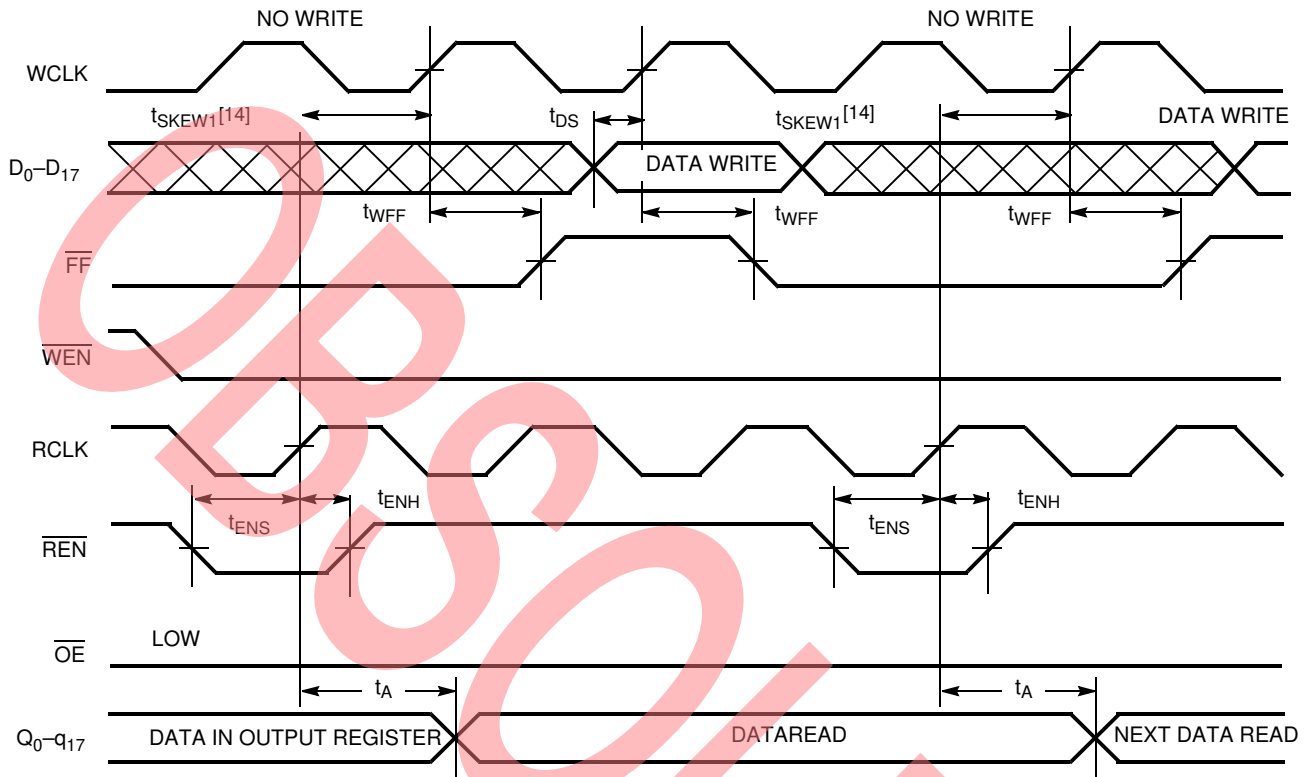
NO WRITE

NO WRITE

WCLK

$t_{SKEW1}$[14]

$t_{DS}$

$t_{SKEW1}$[14]

DATA WRITE

$D_0$–$D_{17}$

DATA WRITE

$t_{WFF}$

$t_{WFF}$

$t_{WFF}$

$\overline{FF}$

$\overline{WEN}$

RCLK

$t_{ENH}$

$t_{ENH}$

$t_{ENS}$

$t_{ENS}$

$\overline{REN}$

LOW

$\overline{OE}$

$t_A$

$t_A$

$Q_0$–$q_{17}$

DATA IN OUTPUT REGISTER

DATAREAD

NEXT DATA READ

OBSOL